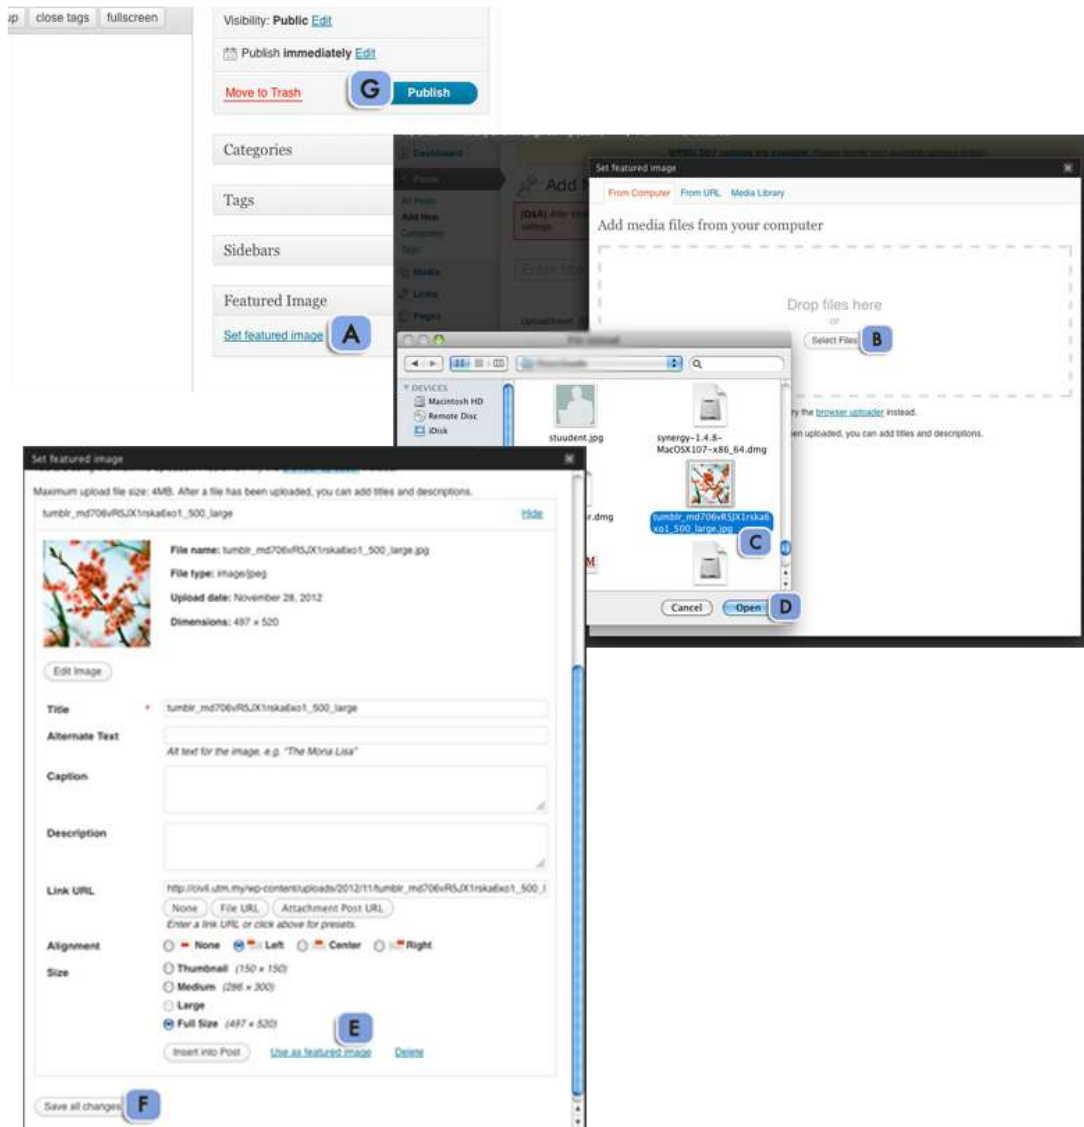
up close tags fullscreen

Visibility: Public Edit

Publish immediately Edit

Move to Trash

G

Publish

Categories

Tags

Sidebars

Featured Image

Set featured image

A

Dashboard

Posts

All Posts

Add New

Add N

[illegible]

Set featured image

From Computer From URL Media Library

Add media files from your computer

Drop files here

or

Select Files

B

DEVICES

Macintosh HD

Remote Disc

iDisk

stuudent.jpg

synergy-1.4.8-MacOSX107-x86_64.dmg

r.dmg

tumblr_md706vR5JX1rska6xo1_500_large.jpg

C

Cancel

Open

D

ry the browser uploader instead.

en uploaded, you can add titles and descriptions.

Set featured image

Maximum upload file size: 4MB. After a file has been uploaded, you can add titles and descriptions.

tumblr_md706vR5JX1rska6xo1_500_large

Hide

File name: tumblr_md706vR5JX1rska6xo1_500_large.jpg

File type: image/jpeg

Upload date: November 28, 2012

Dimensions: 497 × 520

Edit Image

Title *

tumblr_md706vR5JX1rska6xo1_500_large

Alternate Text

Alt text for the image, e.g. "The Mona Lisa"

Caption

Description

Link URL

http://civil.utm.my/wp-content/uploads/2012/11/tumblr_md706vR5JX1rska6xo1_500_l

None File URL Attachment Post URL

Enter a link URL or click above for presets.

Alignment

None Left Center Right

Size

Thumbnail (150 × 150)

Medium (286 × 300)

Large

Full Size (497 × 520)

E

Insert into Post Use as featured image Delete

Save all changes

F